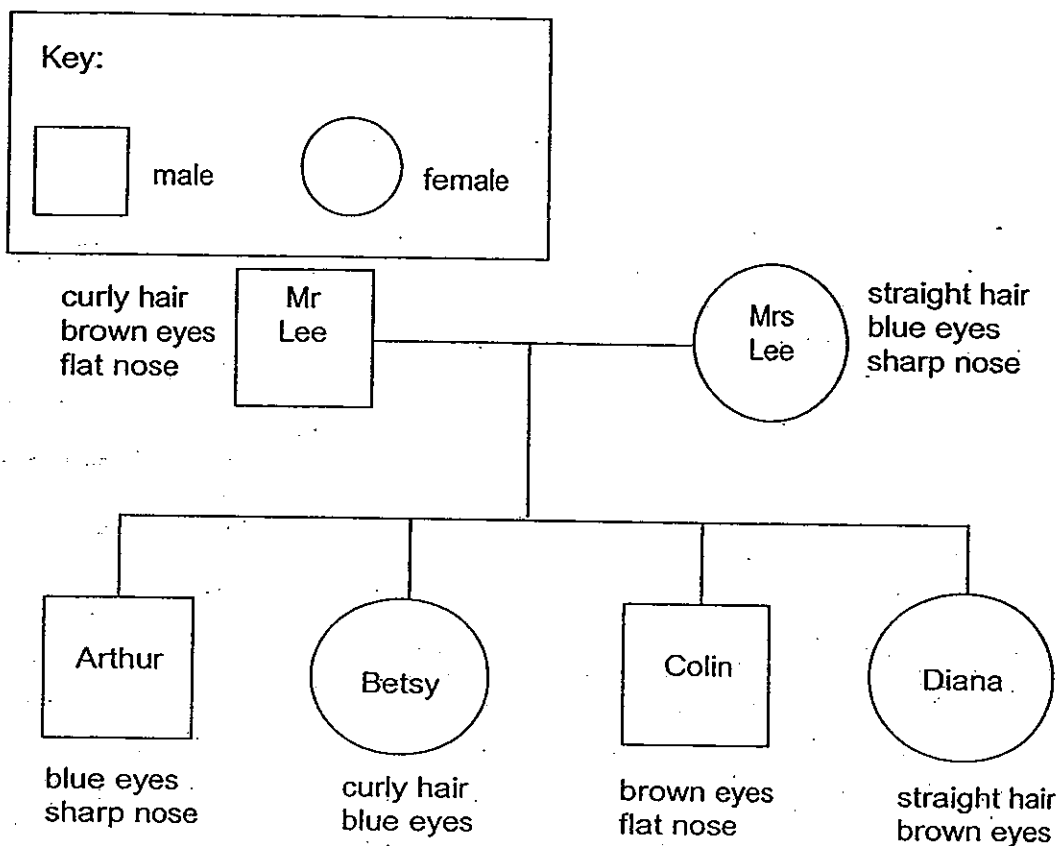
Key:

male

female

curly hair
brown eyes
flat nose

Mr
Lee

Mrs
Lee

straight hair
blue eyes
sharp nose

Arthur

Betsy

Colin

Diana

blue eyes
sharp nose

curly hair
blue eyes

brown eyes
flat nose

straight hair
brown eyes